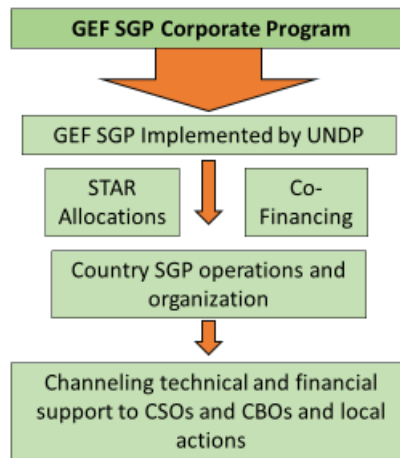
GEF SGP Corporate Program

GEF SGP Implemented by UNDP

STAR Allocations

Co-Financing

Country SGP operations and organization

Channeling technical and financial support to CSOs and CBOs and local actions